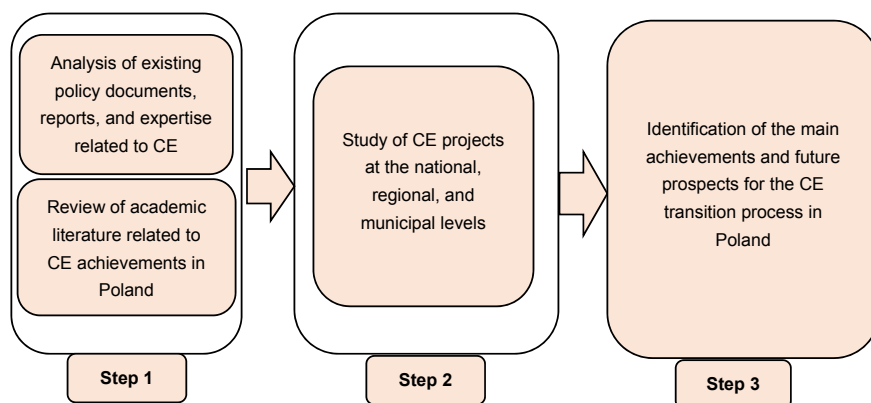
Analysis of existing policy documents, reports, and expertise related to CE

Review of academic literature related to CE achievements in Poland

Step 1

Study of CE projects at the national, regional, and municipal levels

Step 2

Identification of the main achievements and future prospects for the CE transition process in Poland

Step 3